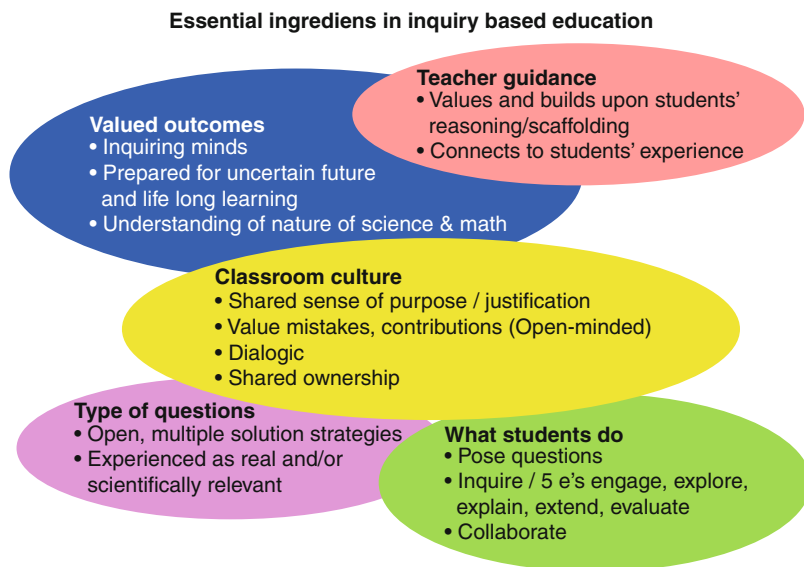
Essential ingrediens in inquiry based education

Valued outcomes
• Inquiring minds
• Prepared for uncertain future and life long learning
• Understanding of nature of science & math

Teacher guidance
• Values and builds upon students' reasoning/scaffolding
• Connects to students' experience

Classroom culture
• Shared sense of purpose / justification
• Value mistakes, contributions (Open-minded)
• Dialogic
• Shared ownership

Type of questions
• Open, multiple solution strategies
• Experienced as real and/or scientifically relevant

What students do
• Pose questions
• Inquire / 5 e's engage, explore, explain, extend, evaluate
• Collaborate